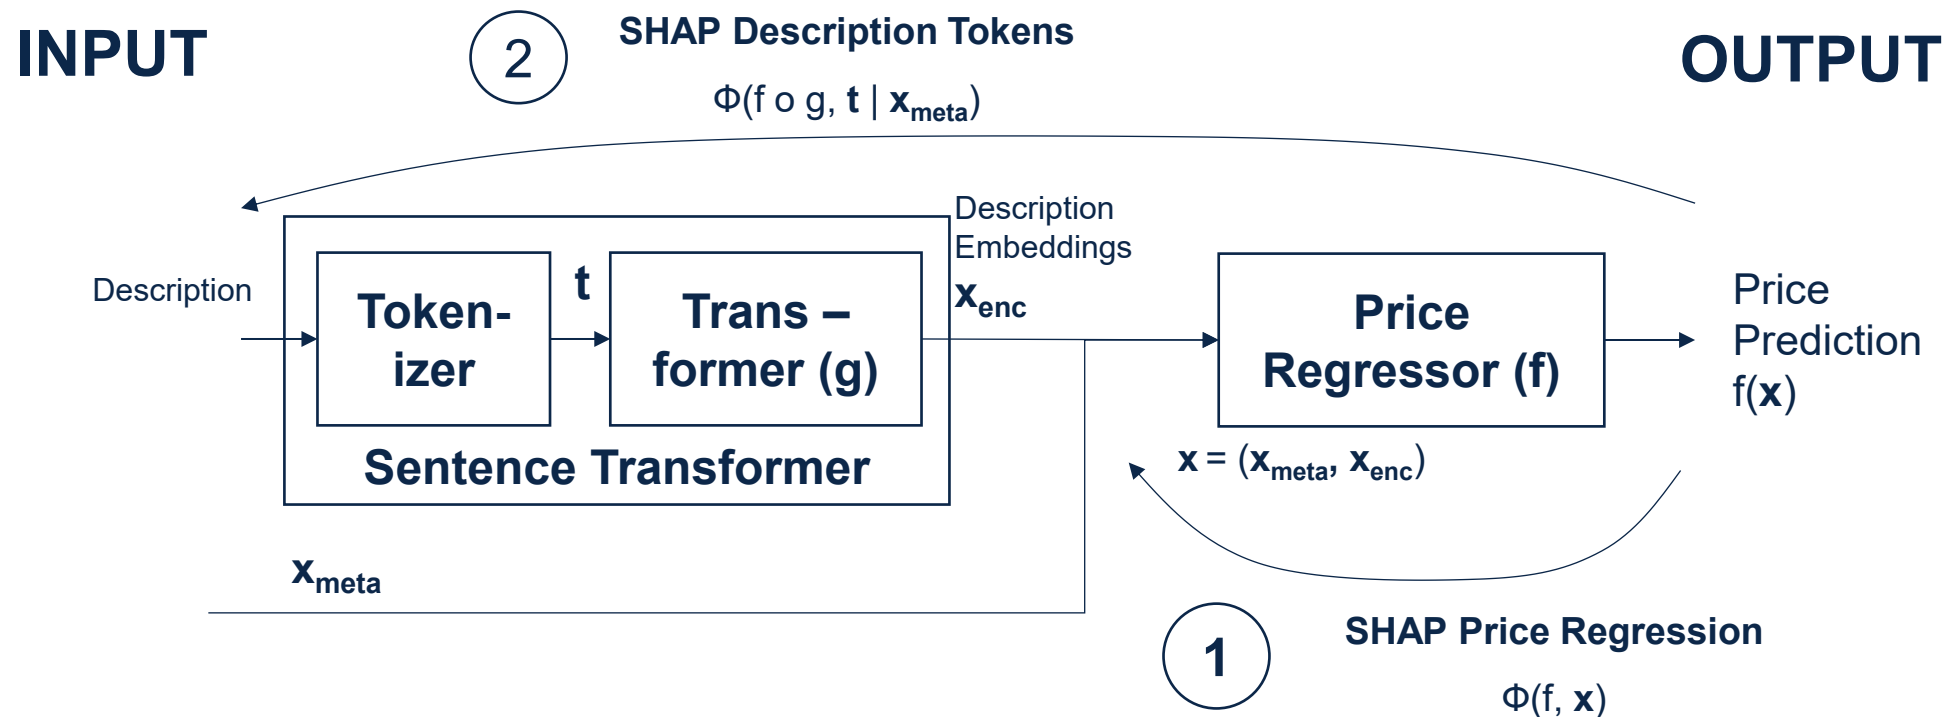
INPUT

2

SHAP Description Tokens

$\Phi(f \circ g, \mathbf{t} \mid \mathbf{x}_{meta})$

OUTPUT

Description

Token-izer

$\mathbf{t}$

Trans – former (g)

Sentence Transformer

Description Embeddings

$\mathbf{x}_{enc}$

Price Regressor (f)

Price Prediction f($\mathbf{x}$)

$\mathbf{x} = (\mathbf{x}_{meta}, \mathbf{x}_{enc})$

$\mathbf{x}_{meta}$

1

SHAP Price Regression

$\Phi(f, \mathbf{x})$